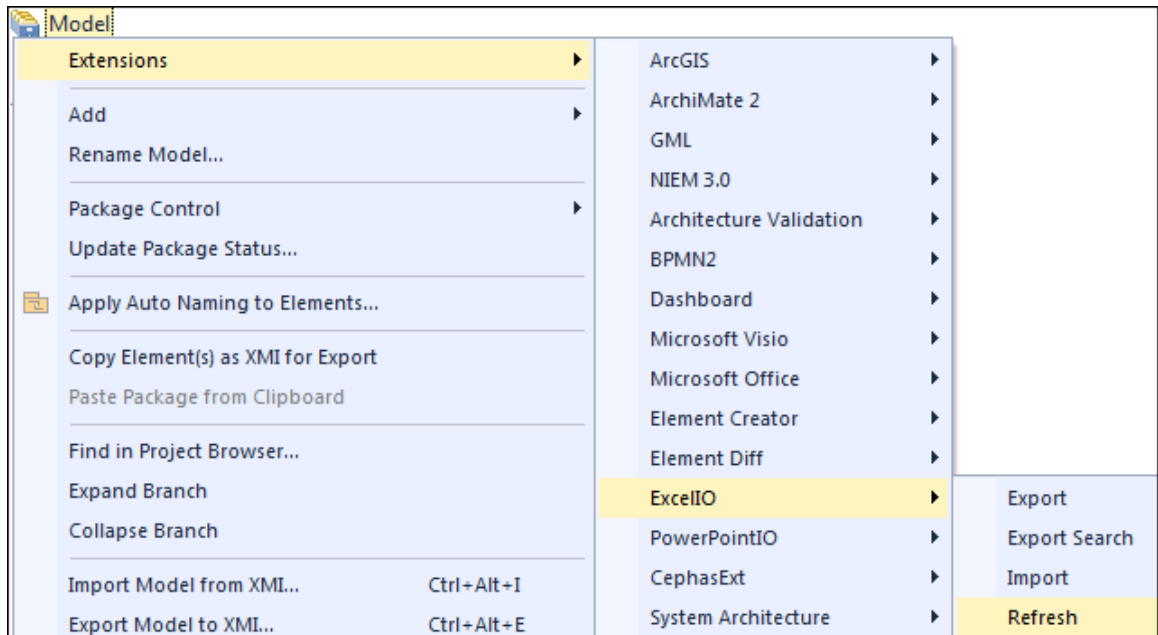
Model

Extensions
Add
Rename Model...
Package Control
Update Package Status...
Apply Auto Naming to Elements...
Copy Element(s) as XMI for Export
Paste Package from Clipboard
Find in Project Browser...
Expand Branch
Collapse Branch
Import Model from XMI... Ctrl+Alt+I
Export Model to XMI... Ctrl+Alt+E

ArcGIS
ArchiMate 2
GML
NIEM 3.0
Architecture Validation
BPMN2
Dashboard
Microsoft Visio
Microsoft Office
Element Creator
Element Diff
ExcelIO
PowerPointIO
CephasExt
System Architecture

Export
Export Search
Import
Refresh